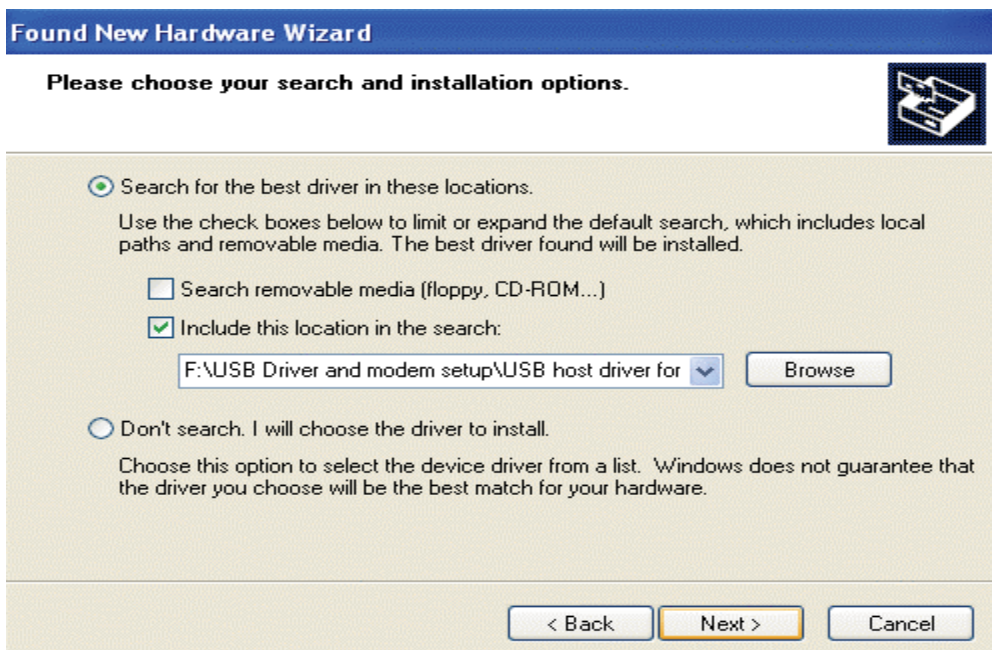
Found New Hardware Wizard

Please choose your search and installation options.

Search for the best driver in these locations.

Use the check boxes below to limit or expand the default search, which includes local paths and removable media. The best driver found will be installed.

Search removable media (floppy, CD-ROM...)

Include this location in the search:

F:\USB Driver and modem setup\USB host driver for

Browse

Don't search. I will choose the driver to install.

Choose this option to select the device driver from a list. Windows does not guarantee that the driver you choose will be the best match for your hardware.

< Back

Next >

Cancel